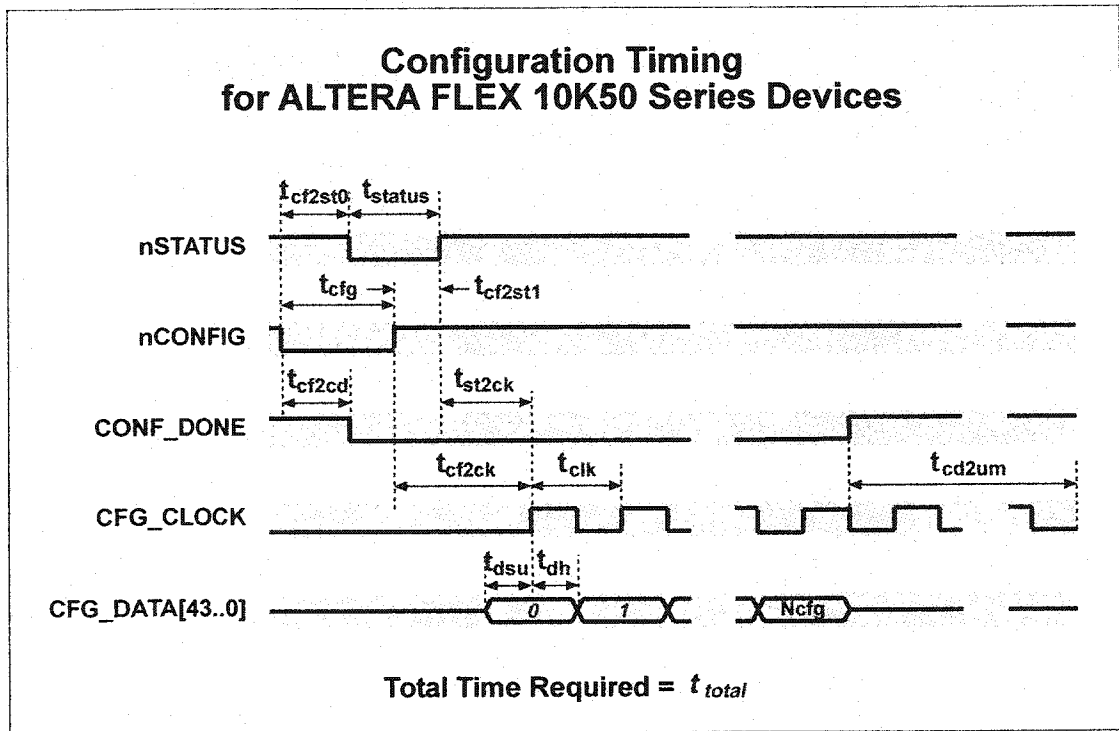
Configuration Timing
for ALTERA FLEX 10K50 Series Devices

$t_{cf2st0}$ $t_{status}$

nSTATUS

$t_{cfg}$ $t_{cf2st1}$

nCONFIG

$t_{cf2cd}$ $t_{st2ck}$

CONF_DONE

$t_{cf2ck}$ $t_{clk}$ $t_{cd2um}$

CFG_CLOCK

$t_{dsu}$ $t_{dh}$

CFG_DATA[43..0]

0 1 Ncfg

Total Time Required = $t_{total}$